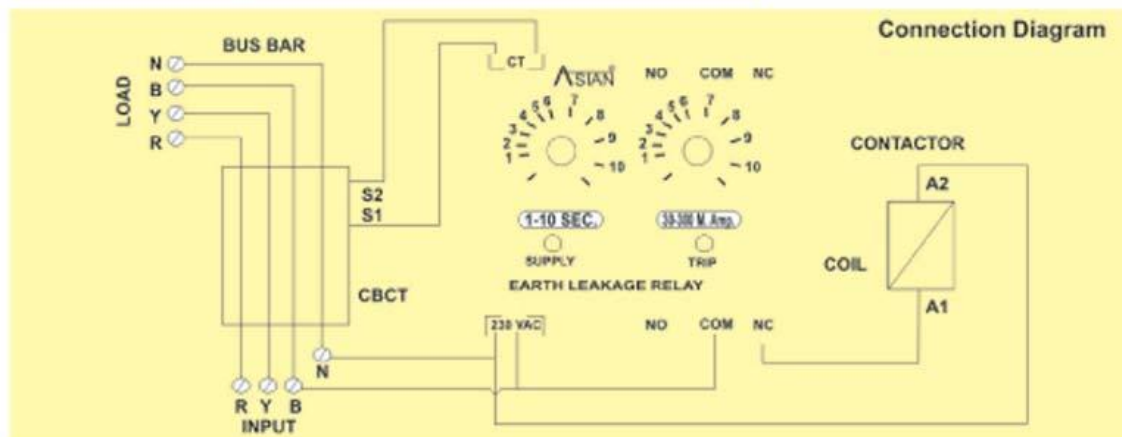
Connection Diagram

LOAD

N
B
Y
R

BUS BAR

CT

ASIAN

NO COM NC

1 2 3 4 5 6 7 8 9 10

1 2 3 4 5 6 7 8 9 10

S2
S1

1-10 SEC.

30-300 M. Amp.

SUPPLY

TRIP

EARTH LEAKAGE RELAY

CONTACTOR

A2

COIL

A1

CBCT

230 VAC

NO COM NC

N

R Y B
INPUT